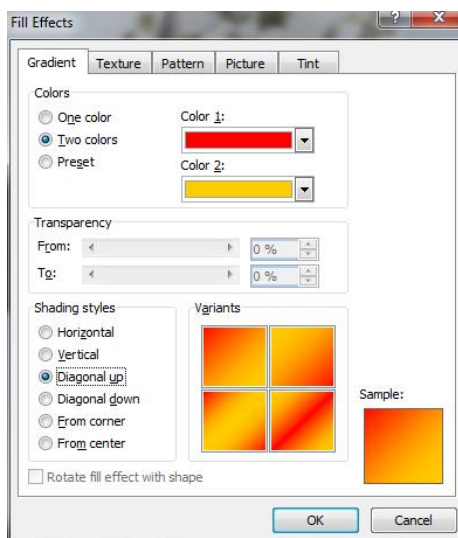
Fill Effects

?

Gradient | Texture | Pattern | Picture | Tint

Colors
One color
Two colors
Preset

Color 1:
Color 2:

Transparency
From: 0 %
To: 0 %

Shading styles
Horizontal
Vertical
Diagonal up
Diagonal down
From corner
From center

Variants

Sample:

Rotate fill effect with shape

OK
Cancel